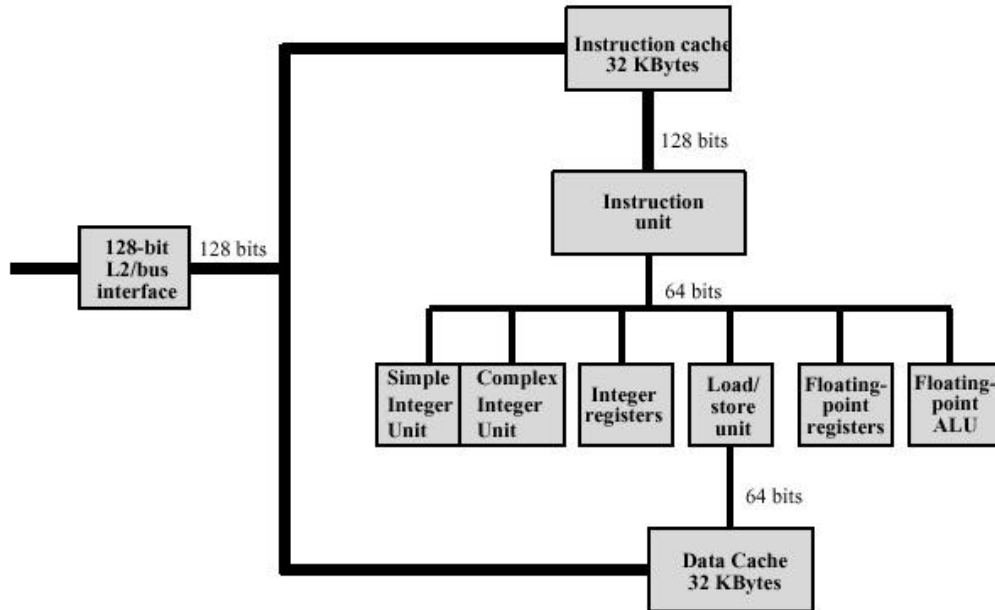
Instruction cache
32 KBytes

128 bits

Instruction unit

128-bit L2/bus interface

128 bits

64 bits

Simple Integer Unit

Complex Integer Unit

Integer registers

Load/ store unit

Floating-point registers

Floating-point ALU

64 bits

Data Cache
32 KBytes